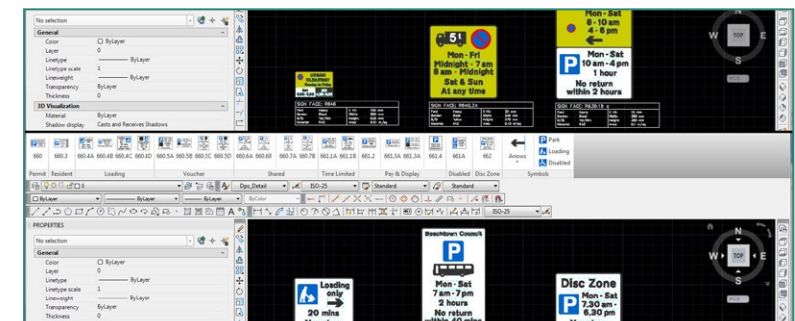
No selection
General
Color ByLayer
Layer 0
Linetype ByLayer
Linetype scale 1
Lineweight ByLayer
Transparency ByLayer
Thickness 0
3D Visualization
Material ByLayer
Shadow display Casts and Receives Shadows

5t
Mon - Fri
Midnight - 7 am
8 am - Midnight
Sat & Sun
At any time

Mon - Sat
8 - 10 am
4 - 6 pm

P
Mon - Sat
10 am - 4 pm
1 hour
No return
within 2 hours

SIGN FACE: P646
SIGN FACE: P646.2A
SIGN FACE: P639.1B

TOP
N
W
E
S

660 660.3 660.4A 660.4B 660.4C 660.4D 660.5A 660.5B 660.5C 660.5D 660.6A 660.6B 660.7A 660.7B 661.1A 661.1B 661.2 661.3A 661.3A 661.4 661A 662
Permit Resident Loading Voucher Shared Time Limited Pay & Display Disabled Disc Zone
Arrows Symbols
Park
Loading
Disabled

ByLayer
ByLayer
ByLayer
ByColor
Dps_Detail
ISO-25
Standard
Standard
ISO-25

PROPERTIES
No selection
General
Color ByLayer
Layer 0
Linetype ByLayer
Linetype scale 1
Lineweight ByLayer
Transparency ByLayer
Thickness 0

Loading
only
20 mins

Beachtown Council
P
Mon - Sat
7 am - 7 pm
2 hours
No return

Disc Zone
P
Mon - Sat
7.30 am -
6.30 pm

TOP
N
W
E
S